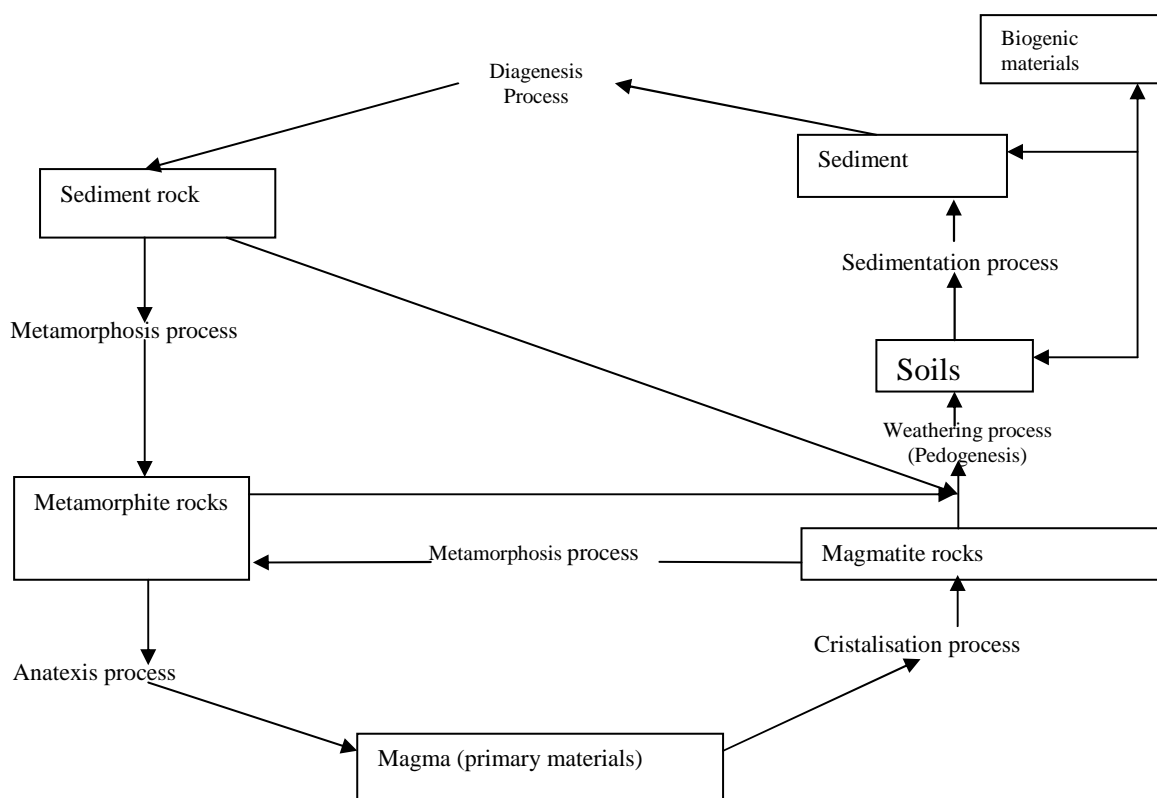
Biogenic materials

Diagenesis Process

Sediment

Sediment rock

Sedimentation process

Metamorphosis process

Soils

Weathering process (Pedogenesis)

Metamorphite rocks

Metamorphosis process

Magmatite rocks

Cristalisation process

Anatexis process

Magma (primary materials)